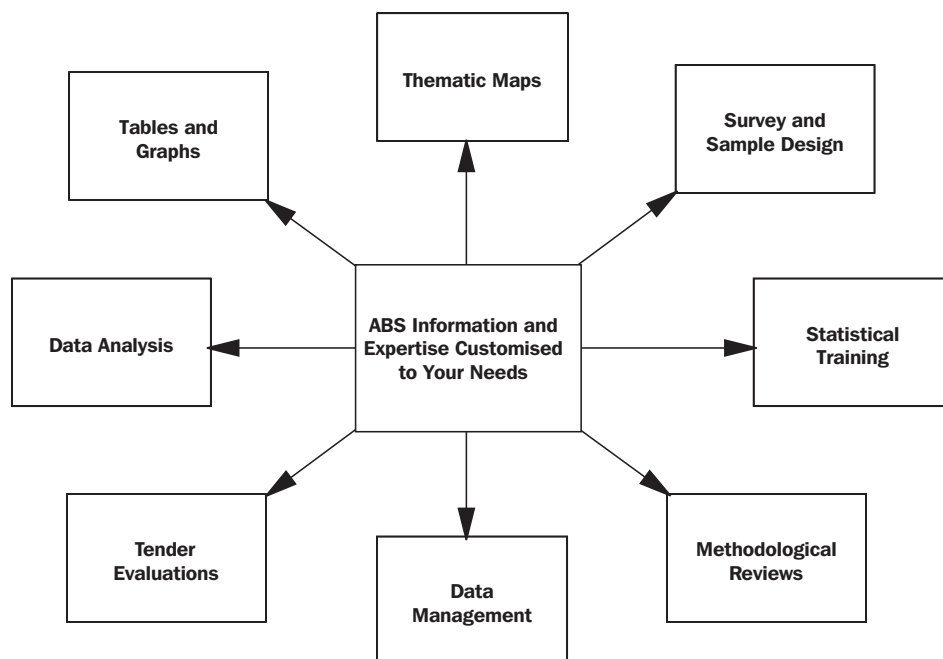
Thematic Maps

Tables and Graphs

Survey and Sample Design

ABS Information and Expertise Customised to Your Needs

Data Analysis

Statistical Training

Tender Evaluations

Data Management

Methodological Reviews